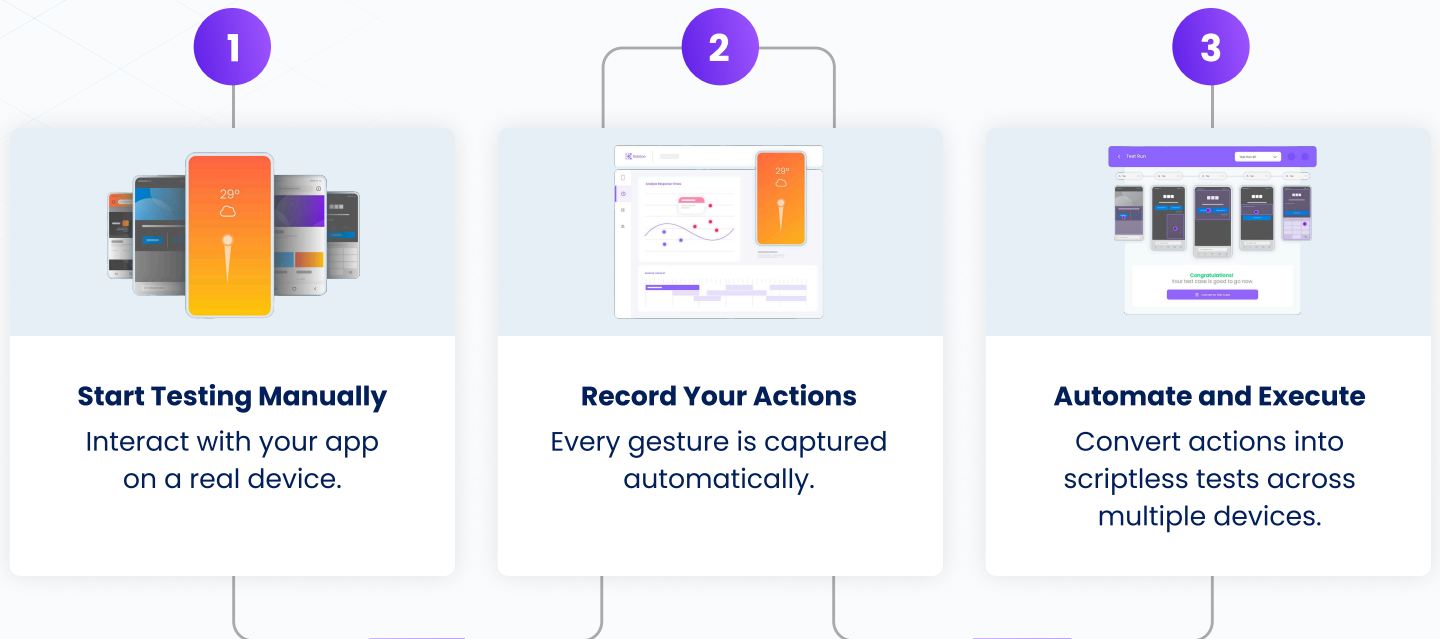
1

29°

Start Testing Manually

Interact with your app on a real device.

2

29°

Record Your Actions

Every gesture is captured automatically.

3

Test Run

Congratulations!

Your test case is good to go now.

Automate and Execute

Convert actions into scriptless tests across multiple devices.